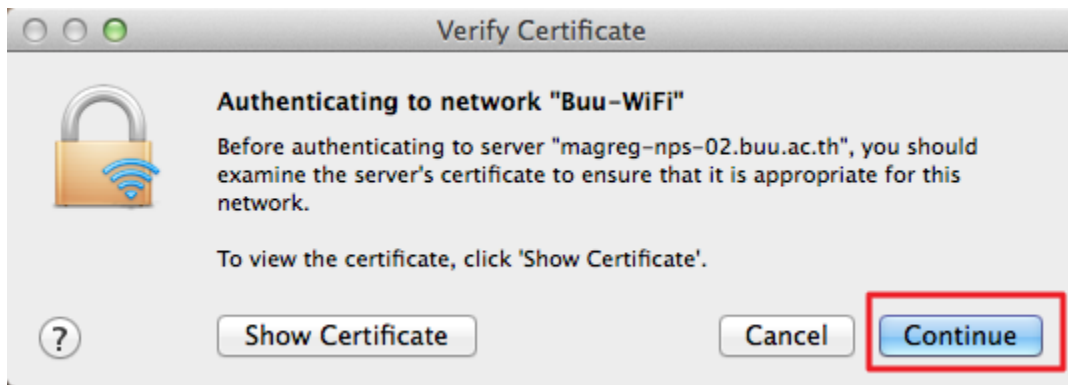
Verify Certificate

Authenticating to network "Buu-WiFi"

Before authenticating to server "magreg-nps-02.buu.ac.th", you should examine the server's certificate to ensure that it is appropriate for this network.

To view the certificate, click 'Show Certificate'.

?

Show Certificate

Cancel

Continue